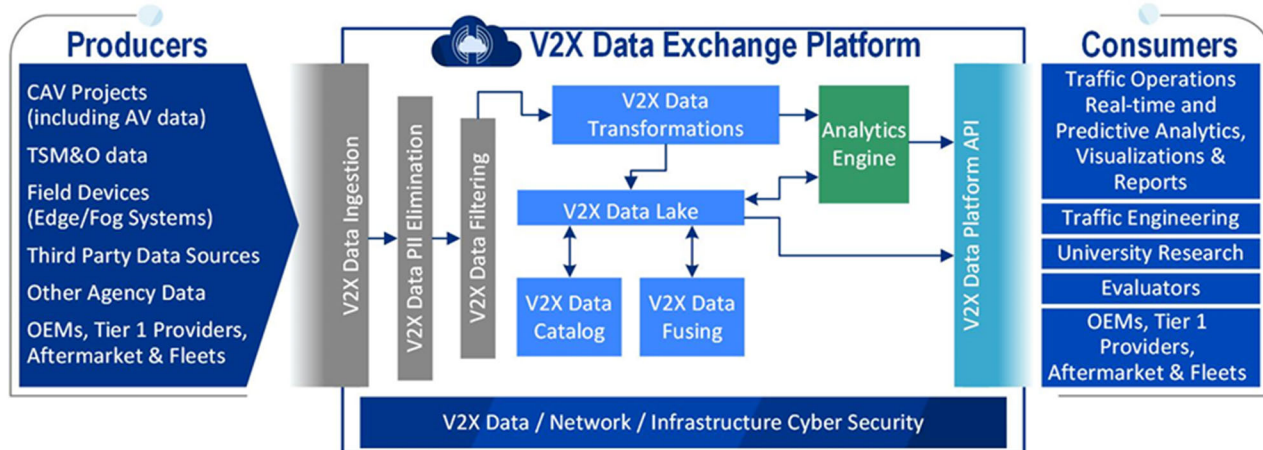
Producers

CAV Projects (including AV data)

TSM&O data

Field Devices (Edge/Fog Systems)

Third Party Data Sources

Other Agency Data

OEMs, Tier 1 Providers, Aftermarket & Fleets

V2X Data Exchange Platform

V2X Data Ingestion

V2X Data PII Elimination

V2X Data Filtering

V2X Data Transformations

Analytics Engine

V2X Data Lake

V2X Data Catalog

V2X Data Fusing

V2X Data Platform API

V2X Data / Network / Infrastructure Cyber Security

Consumers

Traffic Operations Real-time and Predictive Analytics, Visualizations & Reports

Traffic Engineering

University Research

Evaluators

OEMs, Tier 1 Providers, Aftermarket & Fleets